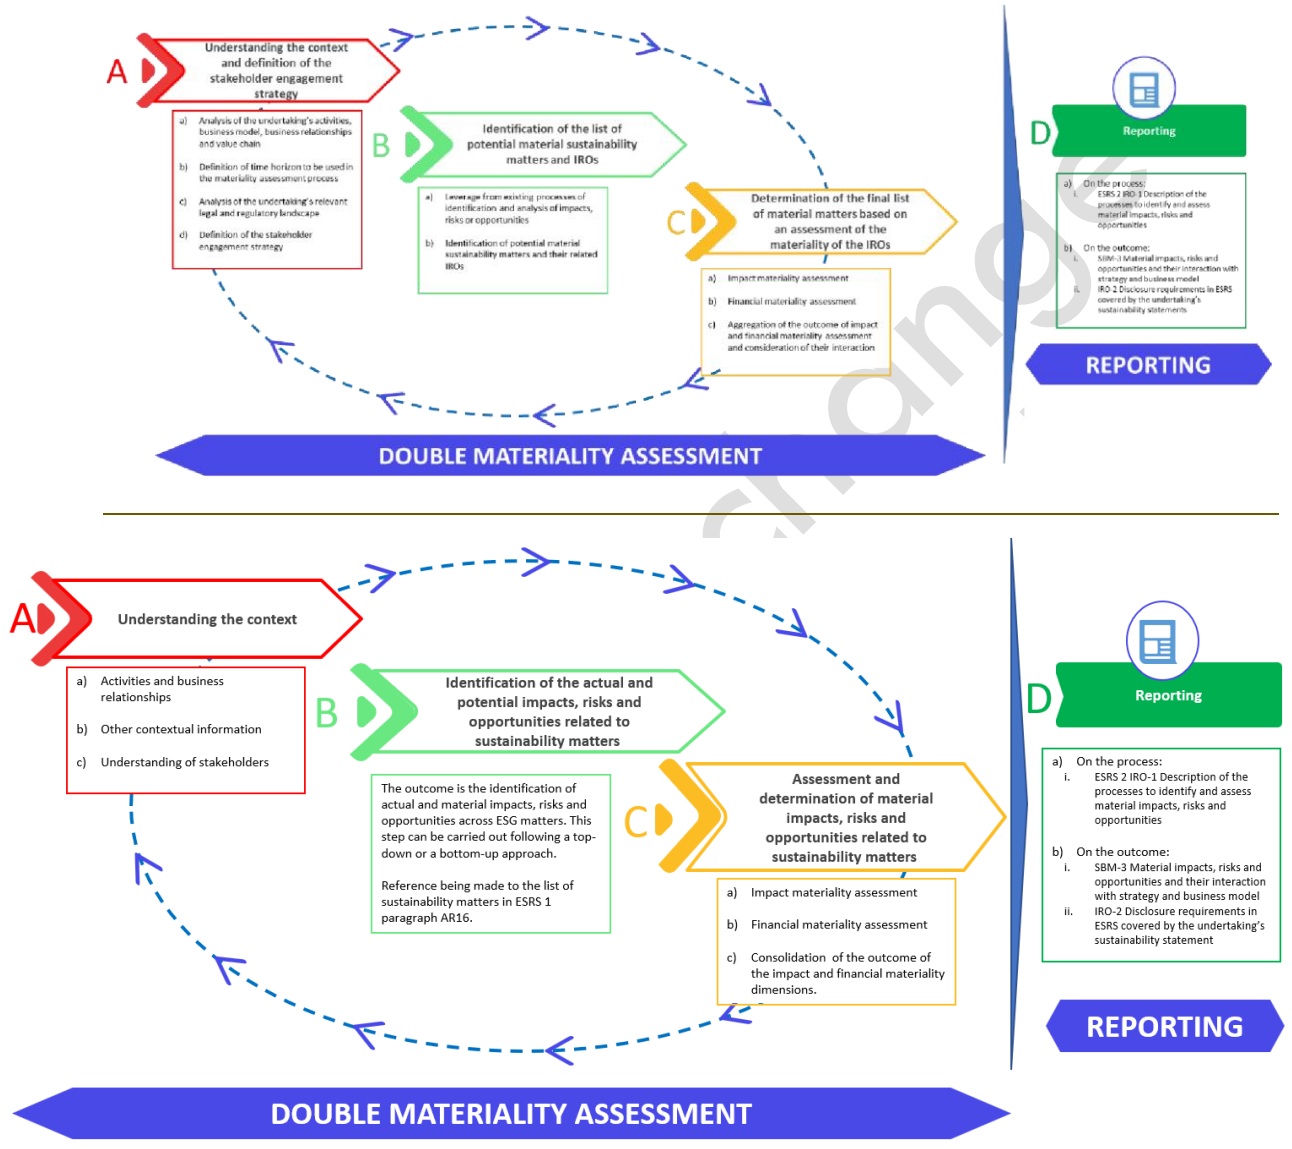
A

Understanding the context and definition of the stakeholder engagement strategy

a) Analysis of the undertaking's activities, business model, business relationships and value chain

b) Definition of time horizon to be used in the materiality assessment process

c) Analysis of the undertaking's relevant legal and regulatory landscape

d) Definition of the stakeholder engagement strategy

B

Identification of the list of potential material sustainability matters and IROs

a) Leverage from existing processes of identification and analysis of impacts, risks or opportunities

b) Identification of potential material sustainability matters and their related IROs

C

Determination of the final list of material matters based on an assessment of the materiality of the IROs

a) Impact materiality assessment

b) Financial materiality assessment

c) Aggregation of the outcome of impact and financial materiality assessment and consideration of their interaction

DOUBLE MATERIALITY ASSESSMENT

D

Reporting

a) On the process:
i. ESRS 2 IRO-1 Description of the processes to identify and assess material impacts, risks and opportunities

b) On the outcome:
i. SBM-3 Material impacts, risks and opportunities and their interaction with strategy and business model
ii. IRO-2 Disclosure requirements in ESRS covered by the undertaking's sustainability statements

REPORTING

change

A

Understanding the context

a) Activities and business relationships

b) Other contextual information

c) Understanding of stakeholders

B

Identification of the actual and potential impacts, risks and opportunities related to sustainability matters

The outcome is the identification of actual and material impacts, risks and opportunities across ESG matters. This step can be carried out following a top-down or a bottom-up approach.

Reference being made to the list of sustainability matters in ESRS 1 paragraph AR16.

C

Assessment and determination of material impacts, risks and opportunities related to sustainability matters

a) Impact materiality assessment

b) Financial materiality assessment

c) Consolidation of the outcome of the impact and financial materiality dimensions.

D

Reporting

a) On the process:
i. ESRS 2 IRO-1 Description of the processes to identify and assess material impacts, risks and opportunities

b) On the outcome:
i. SBM-3 Material impacts, risks and opportunities and their interaction with strategy and business model
ii. IRO-2 Disclosure requirements in ESRS covered by the undertaking's sustainability statement

REPORTING

DOUBLE MATERIALITY ASSESSMENT